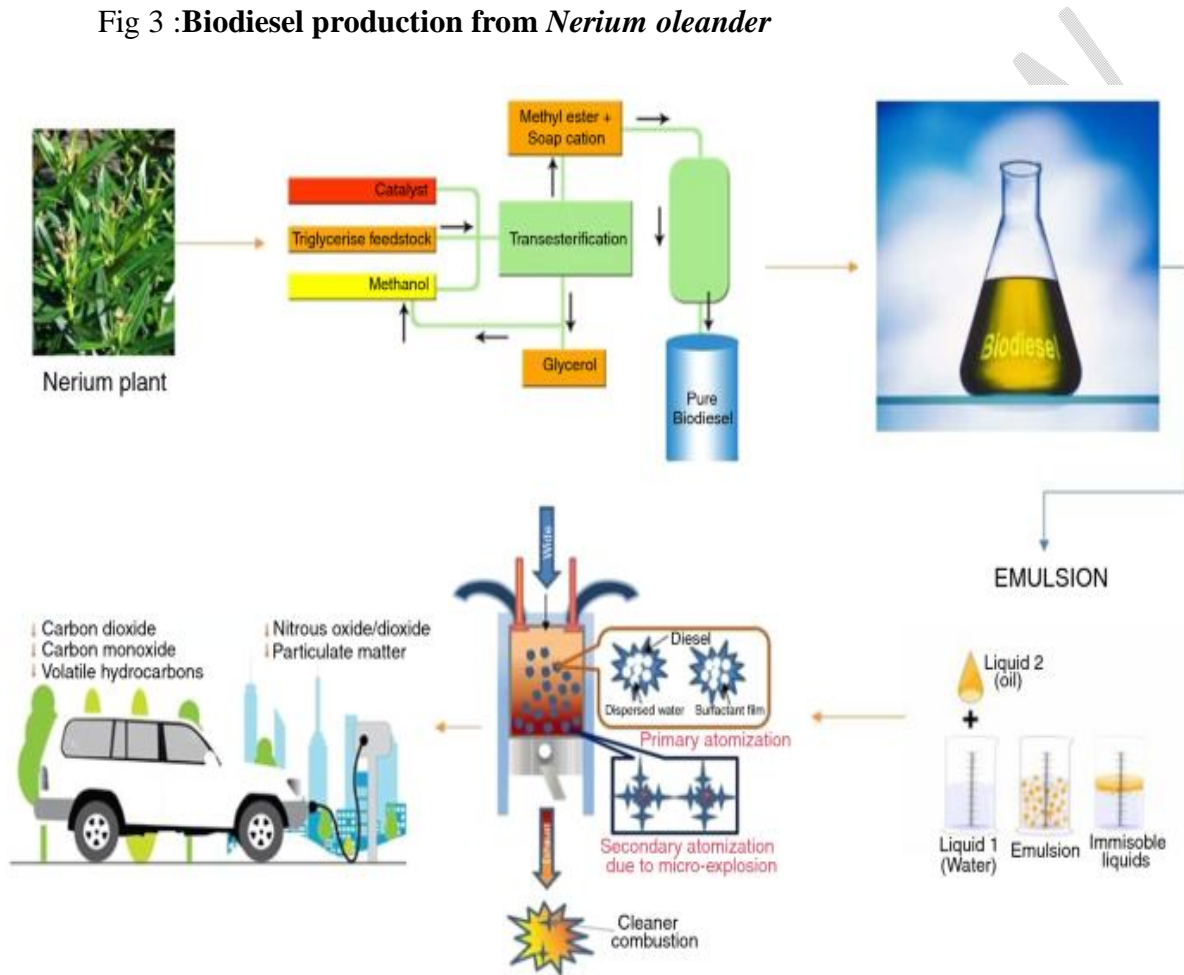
Fig 3 :**Biodiesel production from *Nerium oleander***

Nerium plant

Catalyst

Triglycerise feedstock

Methanol

Transesterification

Methyl ester + Soap cation

Glycerol

Pure Biodiesel

Biodiesel

EMULSION

Liquid 2 (oil)

+

Liquid 1 (Water)

Emulsion

Immisoble liquids

Wide

Diesel

Dispersed water

Surfactant film

Primary atomization

Secondary atomization due to micro-explosion

Exhaust

Cleaner combustion

↓ Carbon dioxide
↓ Carbon monoxide
↓ Volatile hydrocarbons

↓ Nitrous oxide/dioxide
↓ Particulate matter